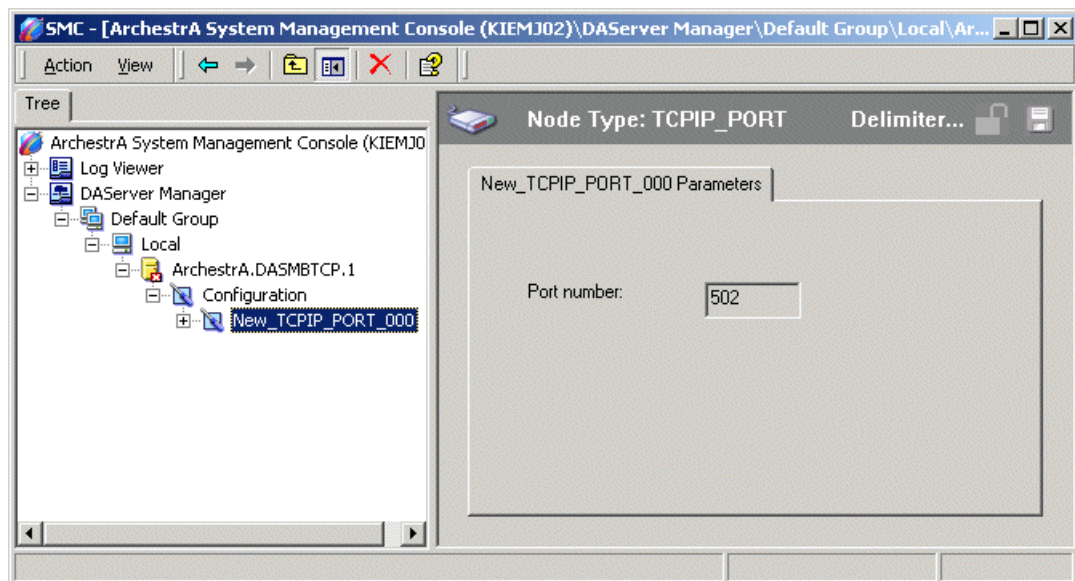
SMC - [ArchestrA System Management Console (KIEMJ02)\DAServer Manager\Default Group\Local\Ar...

Action View

Tree

ArchestrA System Management Console (KIEMJ0
Log Viewer
DAServer Manager
Default Group
Local
ArchestrA.DASMBTCP.1
Configuration
New_TCPIP_PORT_000

Node Type: TCPIP_PORT
Delimiter...

New_TCPIP_PORT_000 Parameters

Port number: 502